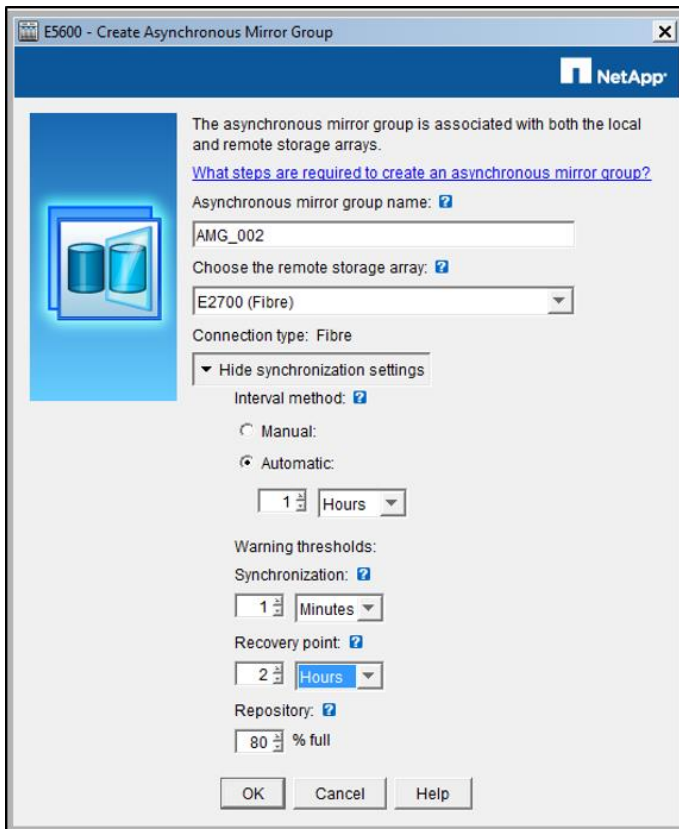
E5600 - Create Asynchronous Mirror Group

×

NetApp

The asynchronous mirror group is associated with both the local and remote storage arrays.

What steps are required to create an asynchronous mirror group?

Asynchronous mirror group name: ?

AMG_002

Choose the remote storage array: ?

E2700 (Fibre)

Connection type: Fibre

Hide synchronization settings

Interval method: ?

Manual:

Automatic:

1 Hours

Warning thresholds:

Synchronization: ?

1 Minutes

Recovery point: ?

2 Hours

Repository: ?

80 % full

OK Cancel Help